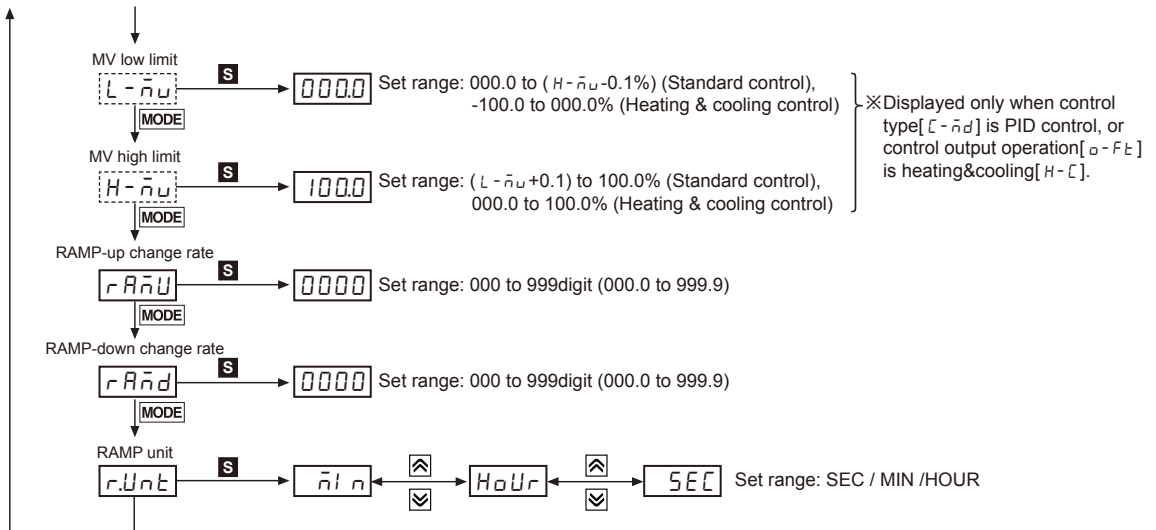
MV low limit
L-ñu
S
000.0 Set range: 000.0 to (H-ñu-0.1%) (Standard control), -100.0 to 000.0% (Heating & cooling control)
MODE
MV high limit
H-ñu
S
100.0 Set range: (L-ñu+0.1) to 100.0% (Standard control), 000.0 to 100.0% (Heating & cooling control)
MODE
※Displayed only when control type[C-ñd] is PID control, or control output operation[o-Ft] is heating&cooling[H-C].
RAMP-up change rate
rAñU
S
0000 Set range: 000 to 999digit (000.0 to 999.9)
MODE
RAMP-down change rate
rAñd
S
0000 Set range: 000 to 999digit (000.0 to 999.9)
MODE
RAMP unit
r.Unt
S
ñIn
HoUr
SEC Set range: SEC / MIN /HOUR